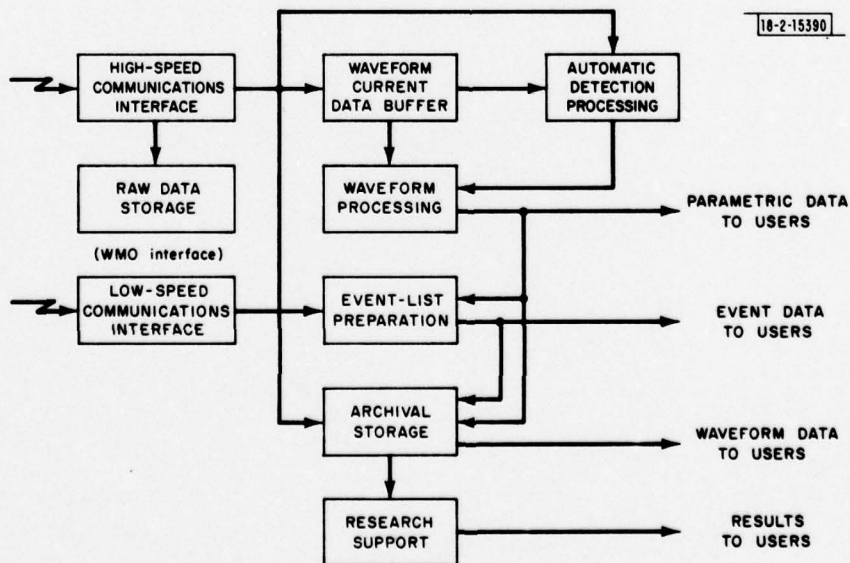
18-2-15390

HIGH-SPEED COMMUNICATIONS INTERFACE

WAVEFORM CURRENT DATA BUFFER

AUTOMATIC DETECTION PROCESSING

RAW DATA STORAGE

WAVEFORM PROCESSING

PARAMETRIC DATA TO USERS

(WMO interface)

LOW-SPEED COMMUNICATIONS INTERFACE

EVENT-LIST PREPARATION

EVENT DATA TO USERS

ARCHIVAL STORAGE

WAVEFORM DATA TO USERS

RESEARCH SUPPORT

RESULTS TO USERS